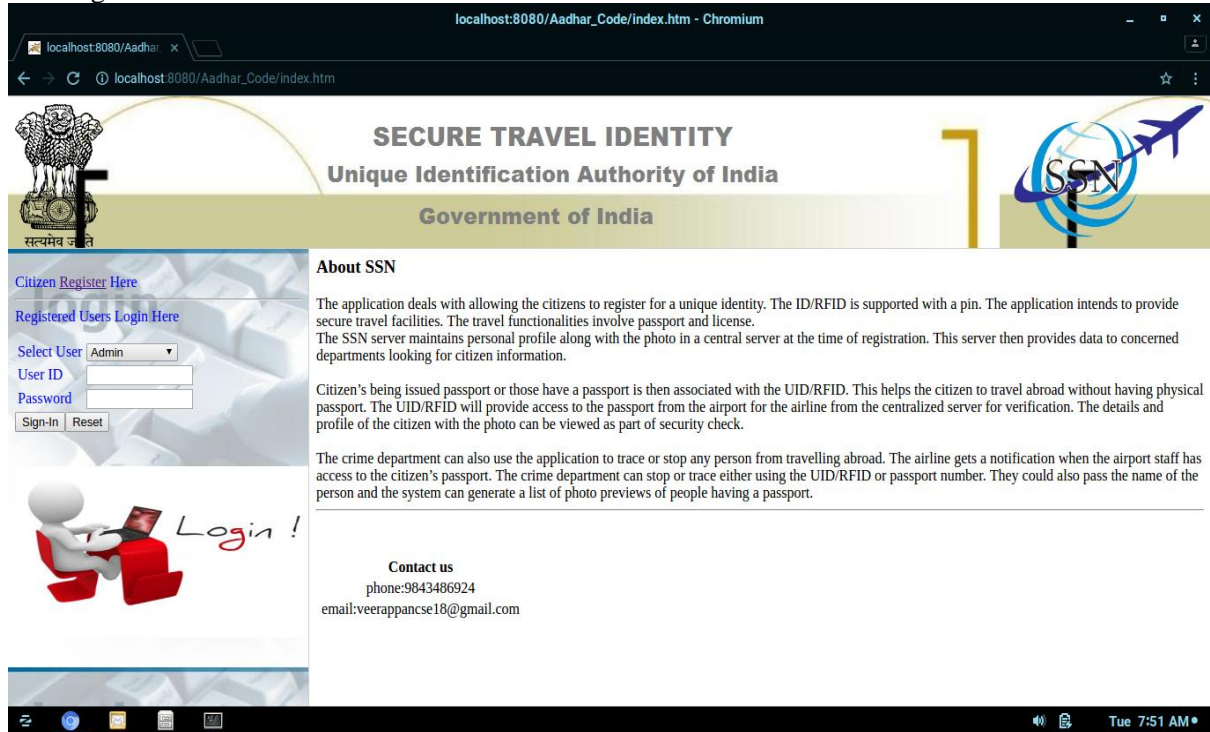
localhost:8080/Aadhar_Code/index.htm - Chromium

localhost:8080/Aadhar ×

localhost:8080/Aadhar_Code/index.htm

SECURE TRAVEL IDENTITY

Unique Identification Authority of India

Government of India

सत्यमेव जयते

SSN

Citizen Register Here

Registered Users Login Here

Select User Admin

User ID

Password

Sign-In Reset

Login !

About SSN

The application deals with allowing the citizens to register for a unique identity. The ID/RFID is supported with a pin. The application intends to provide secure travel facilities. The travel functionalities involve passport and license.
The SSN server maintains personal profile along with the photo in a central server at the time of registration. This server then provides data to concerned departments looking for citizen information.

Citizen's being issued passport or those have a passport is then associated with the UID/RFID. This helps the citizen to travel abroad without having physical passport. The UID/RFID will provide access to the passport from the airport for the airline from the centralized server for verification. The details and profile of the citizen with the photo can be viewed as part of security check.

The crime department can also use the application to trace or stop any person from travelling abroad. The airline gets a notification when the airport staff has access to the citizen's passport. The crime department can stop or trace either using the UID/RFID or passport number. They could also pass the name of the person and the system can generate a list of photo previews of people having a passport.

Contact us
phone:9843486924
email:veerappancse18@gmail.com

Tue 7:51 AM